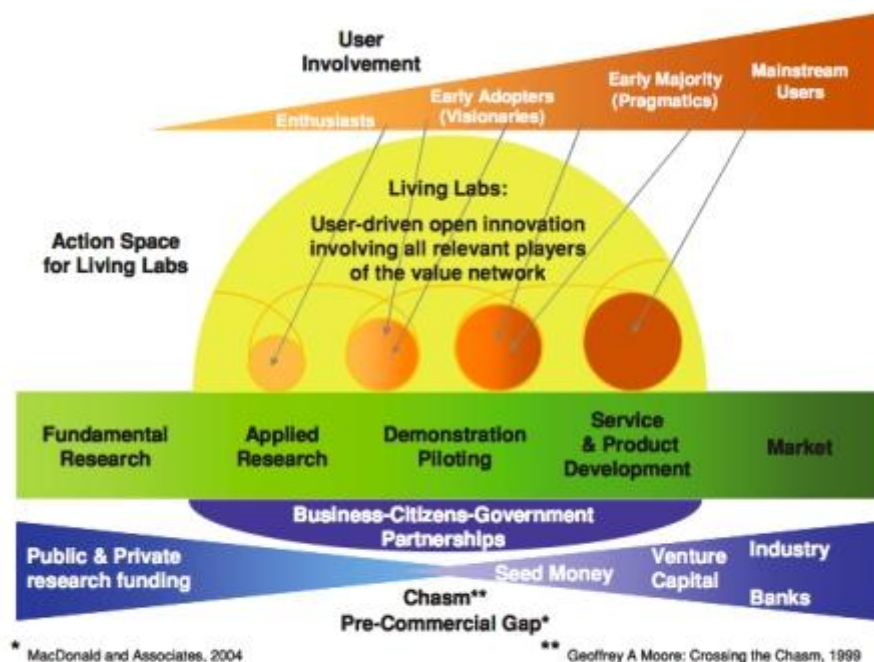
User Involvement

Enthusiasts

Early Adopters (Visionaries)

Early Majority (Pragmatics)

Mainstream Users

Living Labs:

User-driven open innovation involving all relevant players of the value network

Action Space for Living Labs

Fundamental Research

Applied Research

Demonstration Piloting

Service & Product Development

Market

Business-Citizens-Government Partnerships

Public & Private research funding

Seed Money

Venture Capital

Industry

Banks

Chasm**

Pre-Commercial Gap*

* MacDonald and Associates, 2004

** Geoffrey A Moore: Crossing the Chasm, 1999